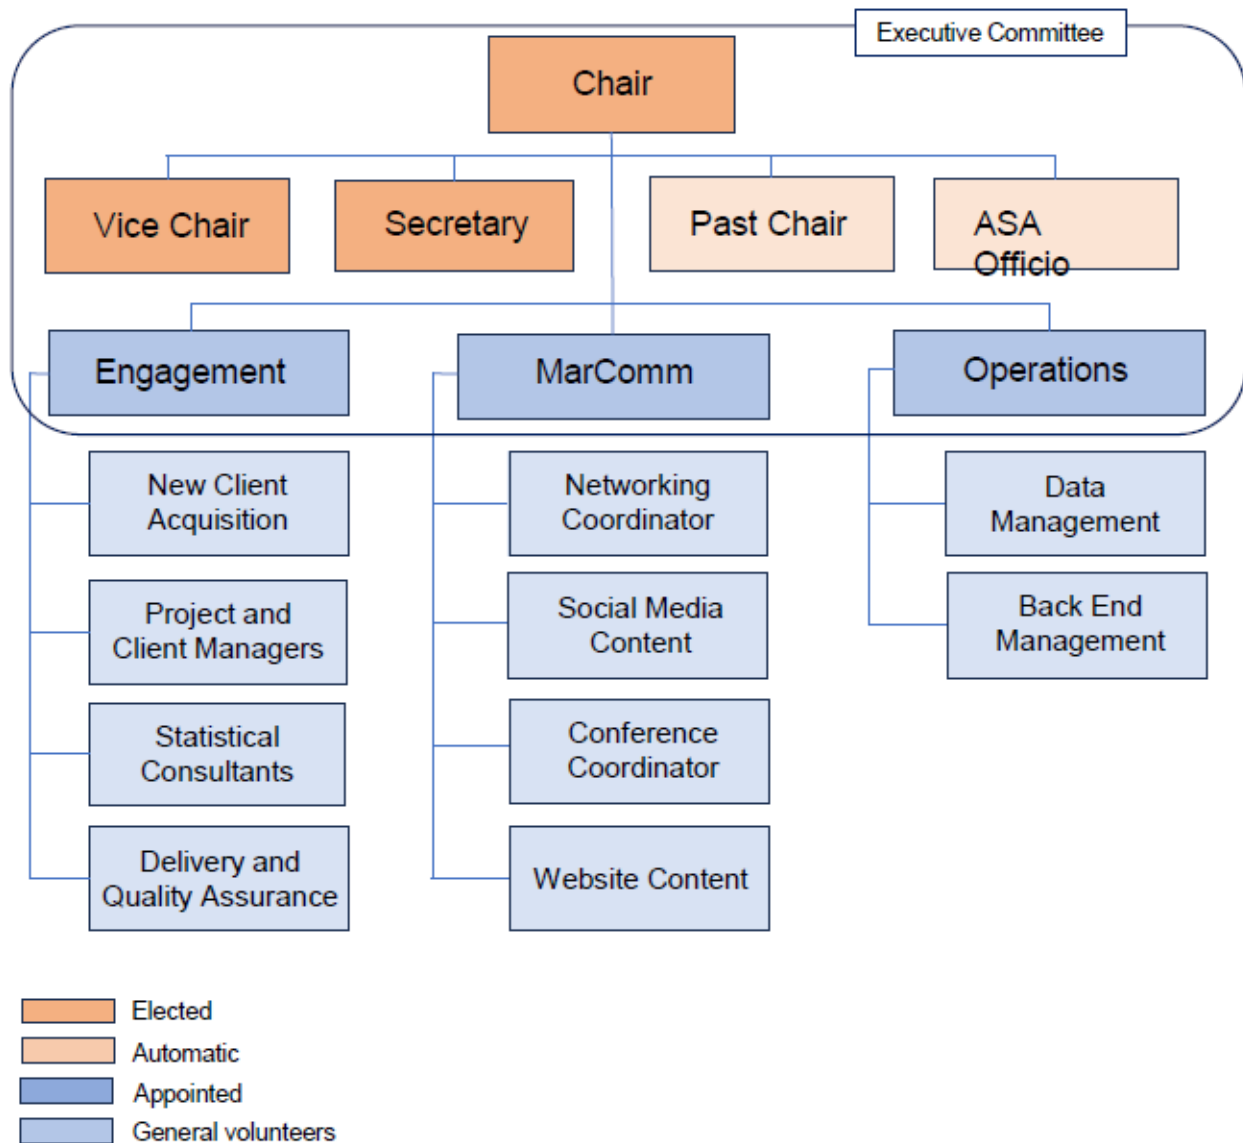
Executive Committee

Chair

Vice Chair

Secretary

Past Chair

ASA Officio

Engagement

MarComm

Operations

New Client Acquisition

Project and Client Managers

Statistical Consultants

Delivery and Quality Assurance

Networking Coordinator

Social Media Content

Conference Coordinator

Website Content

Data Management

Back End Management

Elected

Automatic

Appointed

General volunteers